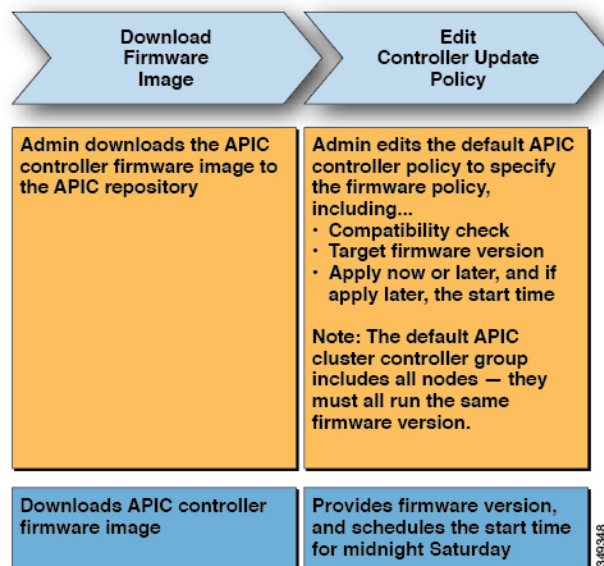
Download Firmware Image

Edit Controller Update Policy

Admin downloads the APIC controller firmware image to the APIC repository

Admin edits the default APIC controller policy to specify the firmware policy, including...
· Compatibility check
· Target firmware version
· Apply now or later, and if apply later, the start time

Note: The default APIC cluster controller group includes all nodes — they must all run the same firmware version.

Downloads APIC controller firmware image

Provides firmware version, and schedules the start time for midnight Saturday

349348